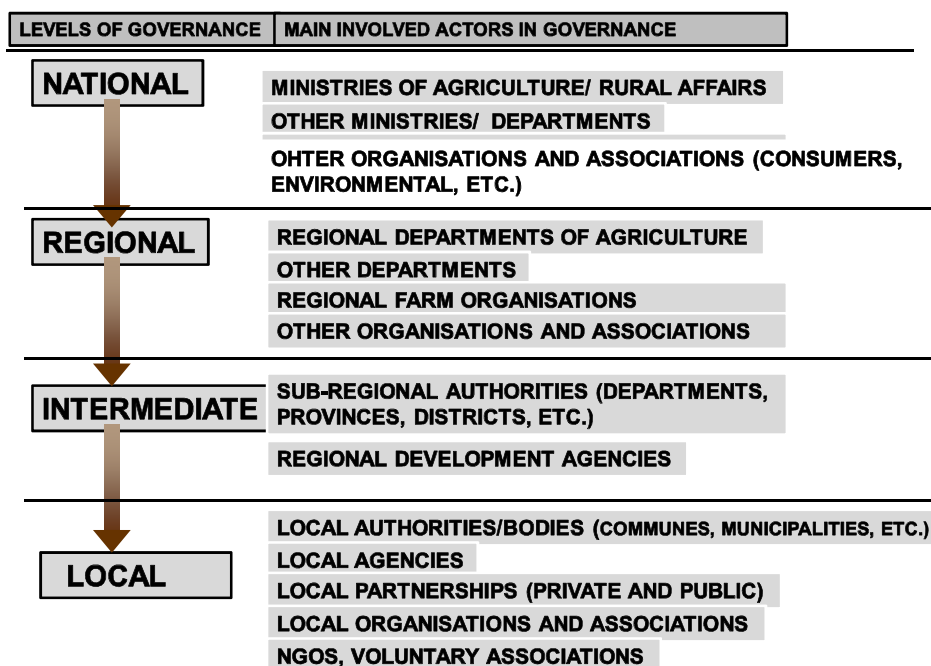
| LEVELS OF GOVERNANCE | MAIN INVOLVED ACTORS IN GOVERNANCE |
|---|---|
| NATIONAL | MINISTRIES OF AGRICULTURE/ RURAL AFFAIRS<br>OTHER MINISTRIES/ DEPARTMENTS<br>OHTER ORGANISATIONS AND ASSOCIATIONS (CONSUMERS, ENVIRONMENTAL, ETC.) |
| REGIONAL | REGIONAL DEPARTMENTS OF AGRICULTURE<br>OTHER DEPARTMENTS<br>REGIONAL FARM ORGANISATIONS<br>OTHER ORGANISATIONS AND ASSOCIATIONS |
| INTERMEDIATE | SUB-REGIONAL AUTHORITIES (DEPARTMENTS, PROVINCES, DISTRICTS, ETC.)<br>REGIONAL DEVELOPMENT AGENCIES |
| LOCAL | LOCAL AUTHORITIES/BODIES (COMMUNES, MUNICIPALITIES, ETC.)<br>LOCAL AGENCIES<br>LOCAL PARTNERSHIPS (PRIVATE AND PUBLIC)<br>LOCAL ORGANISATIONS AND ASSOCIATIONS<br>NGOS, VOLUNTARY ASSOCIATIONS |